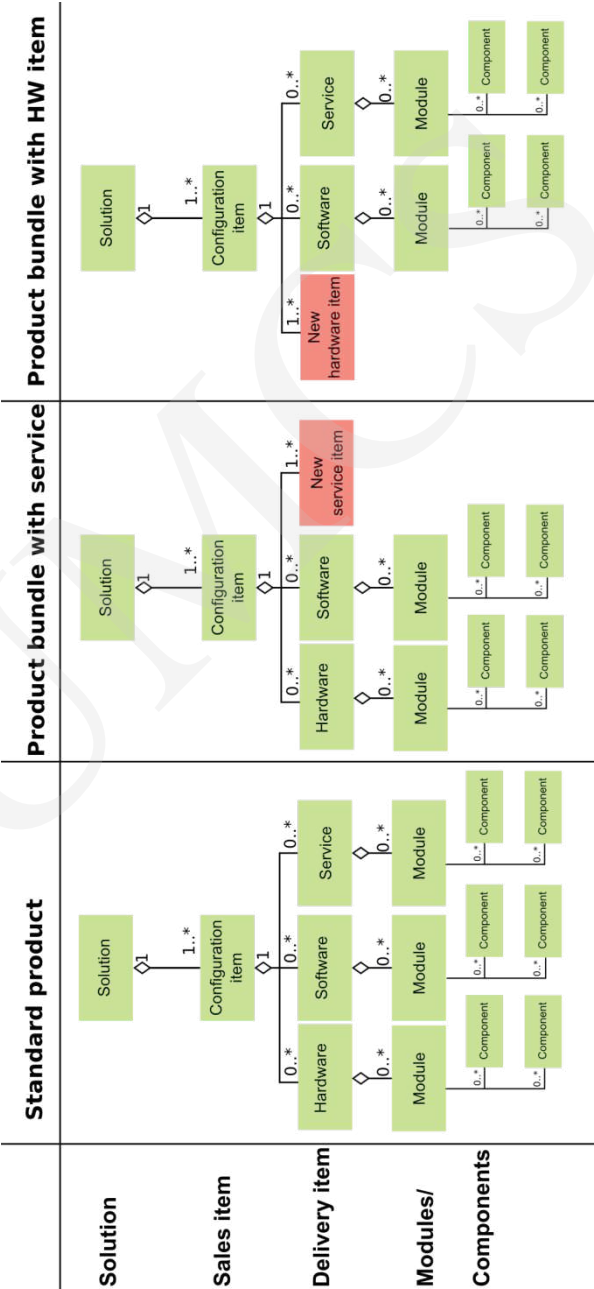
Solution

Sales item

Delivery item

Modules/ Components

Standard product

Solution
1
1..*
Configuration item
1
0..*
Hardware
0..*
Software
0..*
Service
0..*
Module
0..*
Module
0..*
Module
0..*
Component
0..*
Component
0..*
Component
0..*
Component
0..*
Component
0..*
Component

Product bundle with service

Solution
1
1..*
Configuration item
1
0..*
Hardware
0..*
Software
1..*
New service item
0..*
Module
0..*
Module
0..*
Component
0..*
Component
0..*
Component
0..*
Component

Product bundle with HW item

Solution
1
1..*
Configuration item
1
1..*
New hardware item
0..*
Software
0..*
Service
0..*
Module
0..*
Module
0..*
Component
0..*
Component
0..*
Component
0..*
Component